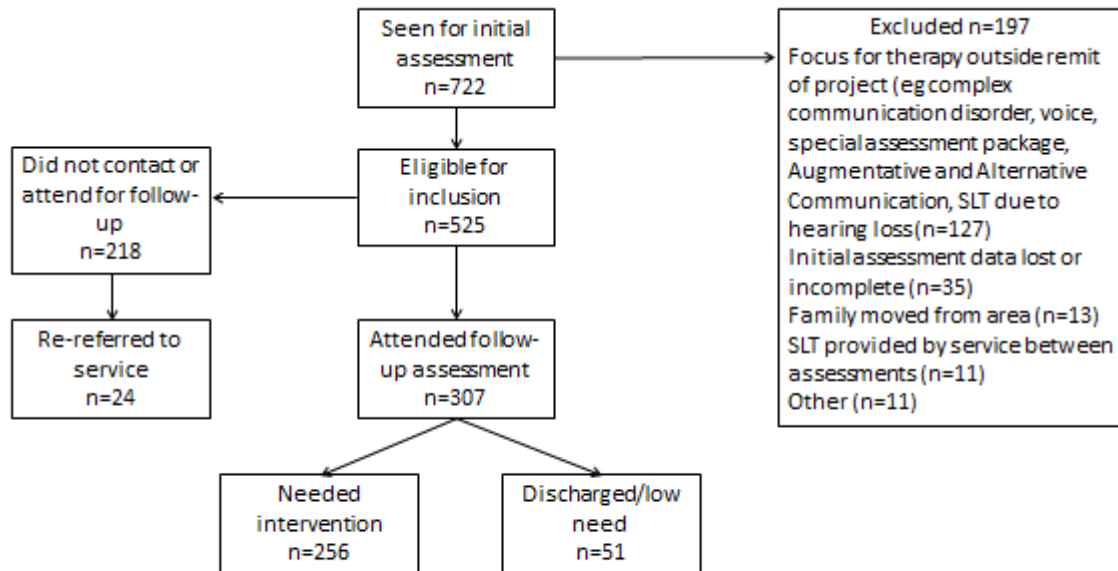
Seen for initial assessment n=722

Excluded n=197
Focus for therapy outside remit of project (eg complex communication disorder, voice, special assessment package, Augmentative and Alternative Communication, SLT due to hearing loss(n=127)
Initial assessment data lost or incomplete (n=35)
Family moved from area (n=13)
SLT provided by service between assessments (n=11)
Other (n=11)

Did not contact or attend for follow-up n=218

Eligible for inclusion n=525

Re-referred to service n=24

Attended follow-up assessment n=307

Needed intervention n=256

Discharged/low need n=51